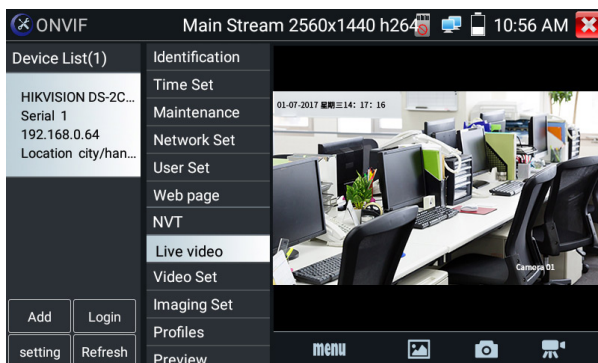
ONVIF Main Stream 2560x1440 h264 10:56 AM

Device List(1)

HIKVISION DS-2C...
Serial 1
192.168.0.64
Location city/han...

Identification
Time Set
Maintenance
Network Set
User Set
Web page
NVT
Live video
Video Set
Imaging Set
Profiles
Preview

01-07-2017 星期三14: 17: 16

Camera 01

Add
Login
setting
Refresh

menu